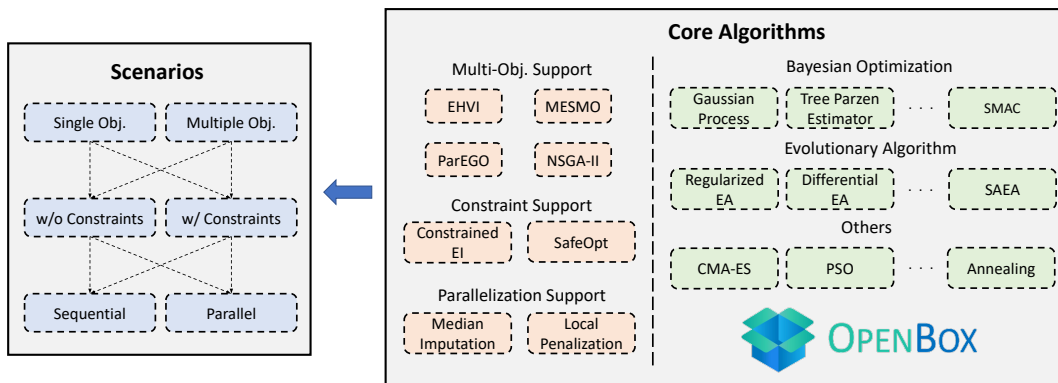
Scenarios

Single Obj.
Multiple Obj.
w/o Constraints
w/ Constraints
Sequential
Parallel

Core Algorithms

Multi-Obj. Support
EHVI
MESMO
ParEGO
NSGA-II

Constraint Support
Constrained EI
SafeOpt

Parallelization Support
Median Imputation
Local Penalization

Bayesian Optimization
Gaussian Process
Tree Parzen Estimator
. . .
SMAC

Evolutionary Algorithm
Regularized EA
Differential EA
. . .
SAEA

Others
CMA-ES
PSO
. . .
Annealing

OPENBOX